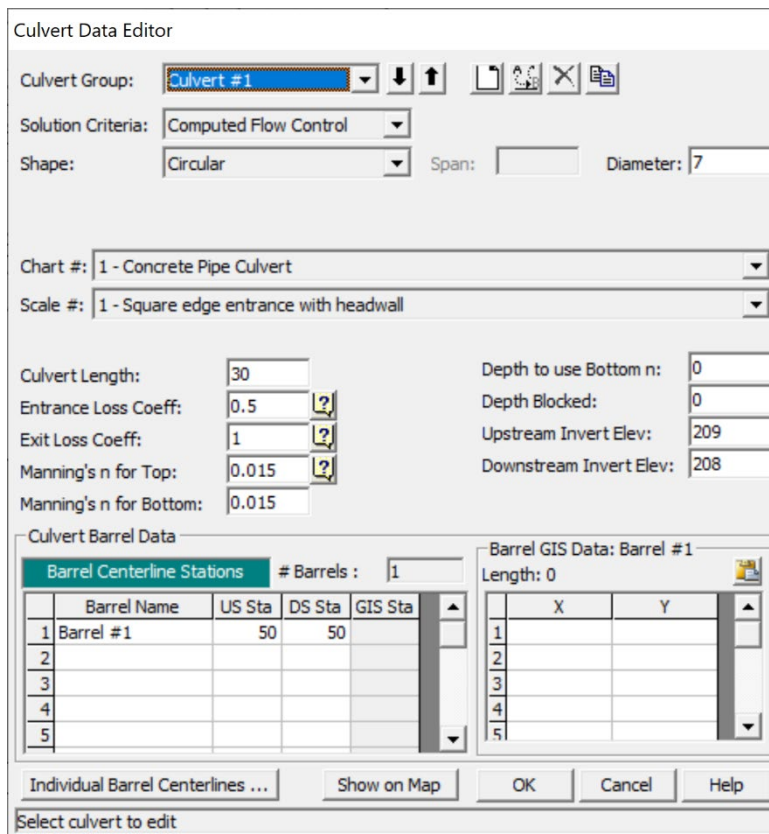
Culvert Data Editor

Culvert Group: Culvert #1

Solution Criteria: Computed Flow Control

Shape: Circular

Span:

Diameter: 7

Chart #: 1 - Concrete Pipe Culvert

Scale #: 1 - Square edge entrance with headwall

Culvert Length: 30

Entrance Loss Coeff: 0.5

Exit Loss Coeff: 1

Manning's n for Top: 0.015

Manning's n for Bottom: 0.015

Depth to use Bottom n: 0

Depth Blocked: 0

Upstream Invert Elev: 209

Downstream Invert Elev: 208

Culvert Barrel Data

Barrel Centerline Stations

# Barrels : 1

| | Barrel Name | US Sta | DS Sta | GIS Sta |
|---|---|---|---|---|
| 1 | Barrel #1 | 50 | 50 | |
| 2 | | | | |
| 3 | | | | |
| 4 | | | | |
| 5 | | | | |

Barrel GIS Data: Barrel #1

Length: 0

| | X | Y |
|---|---|---|
| 1 | | |
| 2 | | |
| 3 | | |
| 4 | | |
| 5 | | |

Individual Barrel Centerlines ...

Show on Map

OK

Cancel

Help

Select culvert to edit